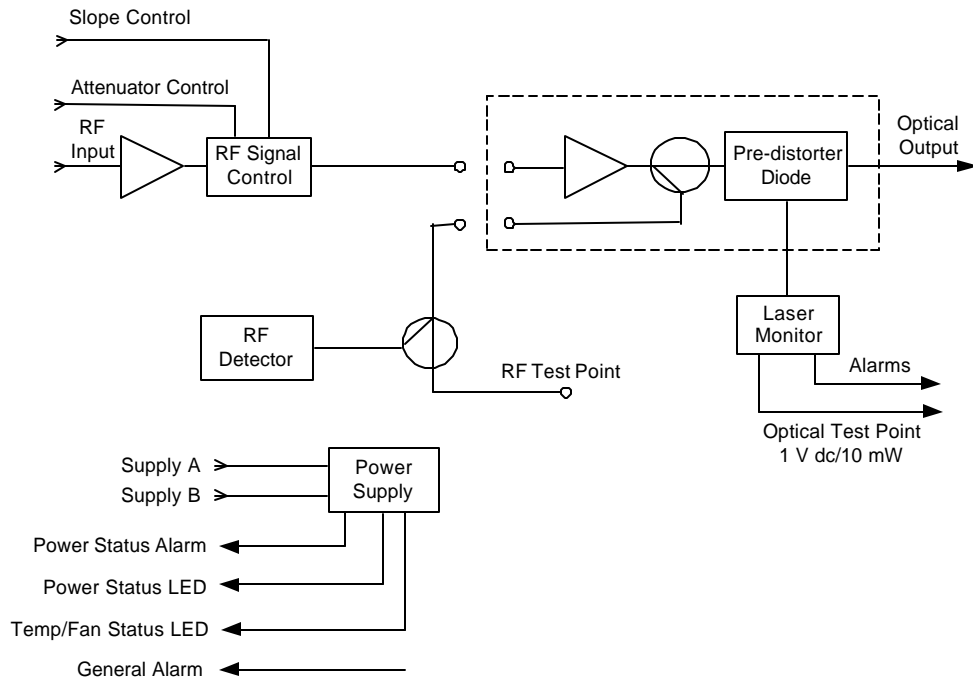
Slope Control

Attenuator Control

RF Input

RF Signal Control

Pre-distorter Diode

Optical Output

RF Detector

RF Test Point

Laser Monitor

Alarms

Optical Test Point
1 V dc/10 mW

Supply A

Supply B

Power Supply

Power Status Alarm

Power Status LED

Temp/Fan Status LED

General Alarm